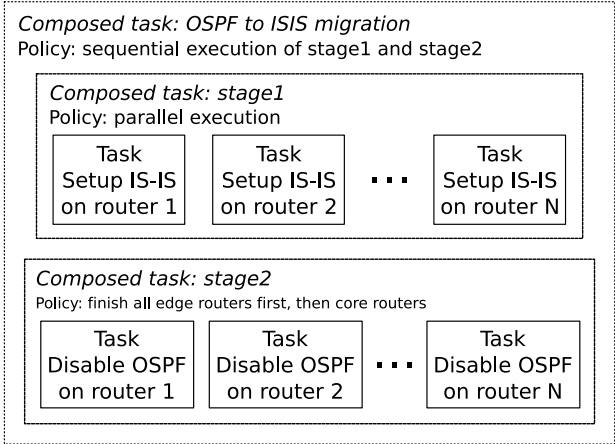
Composed task: OSPF to ISIS migration
Policy: sequential execution of stage1 and stage2

Composed task: stage1
Policy: parallel execution

Task
Setup IS-IS
on router 1

Task
Setup IS-IS
on router 2

...

Task
Setup IS-IS
on router N

Composed task: stage2
Policy: finish all edge routers first, then core routers

Task
Disable OSPF
on router 1

Task
Disable OSPF
on router 2

...

Task
Disable OSPF
on router N